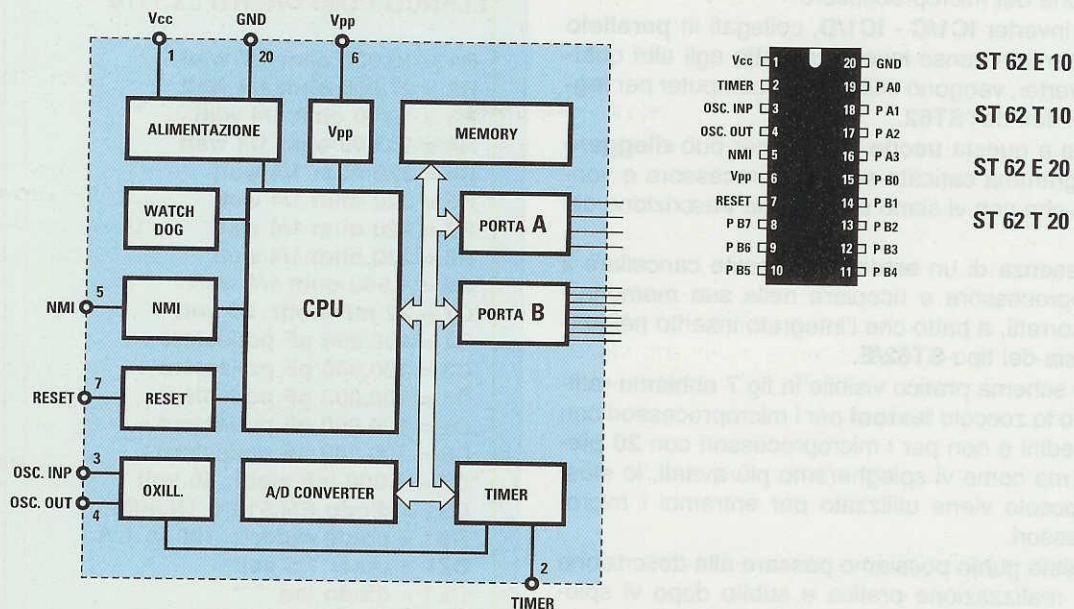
Vcc
1
GND
20
Vpp
6
ALIMENTAZIONE
Vpp
MEMORY
WATCH DOG
PORTA A
NMI
5
NMI
CPU
PORTA B
RESET
7
RESET
OSC. INP
3
OSC. OUT
4
OXILL.
A/D CONVERTER
TIMER
2
TIMER

| | | | |
|---|---|---|---|
| Vcc | 1 | 20 | GND |
| TIMER | 2 | 19 | P A0 |
| OSC. INP | 3 | 18 | P A1 |
| OSC. OUT | 4 | 17 | P A2 |
| NMI | 5 | 16 | P A3 |
| Vpp | 6 | 15 | B0 |
| RESET | 7 | 14 | P B1 |
| P B7 | 8 | 13 | P B2 |
| P B6 | 9 | 12 | P B3 |
| P B5 | 10 | 11 | P B4 |

ST 62 E 10
ST 62 T 10
ST 62 E 20
ST 62 T 20